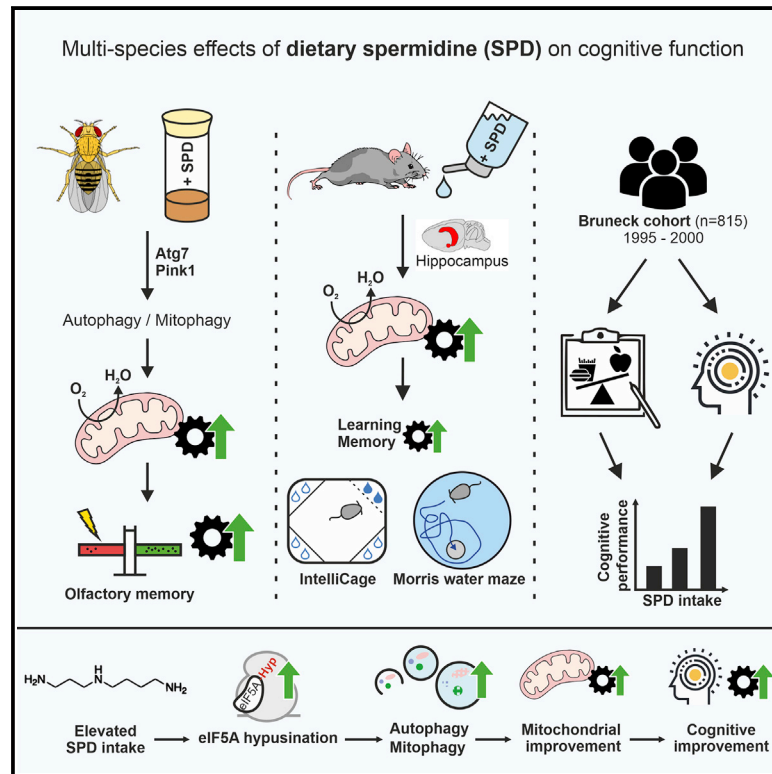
Multi-species effects of **dietary spermidine (SPD)** on cognitive function

+ SPD

Atg7
Pink1

Autophagy / Mitophagy

$O_2$

$H_2O$

Olfactory memory

+ SPD

Hippocampus

$O_2$

$H_2O$

Learning
Memory

IntelliCage

Morris water maze

Bruneck cohort (n=815)
1995 - 2000

Cognitive performance

SPD intake

$H_2N$ H N $NH_2$

eIF5A Hyp

Elevated SPD intake → eIF5A hypusination → Autophagy Mitophagy → Mitochondrial improvement → Cognitive improvement